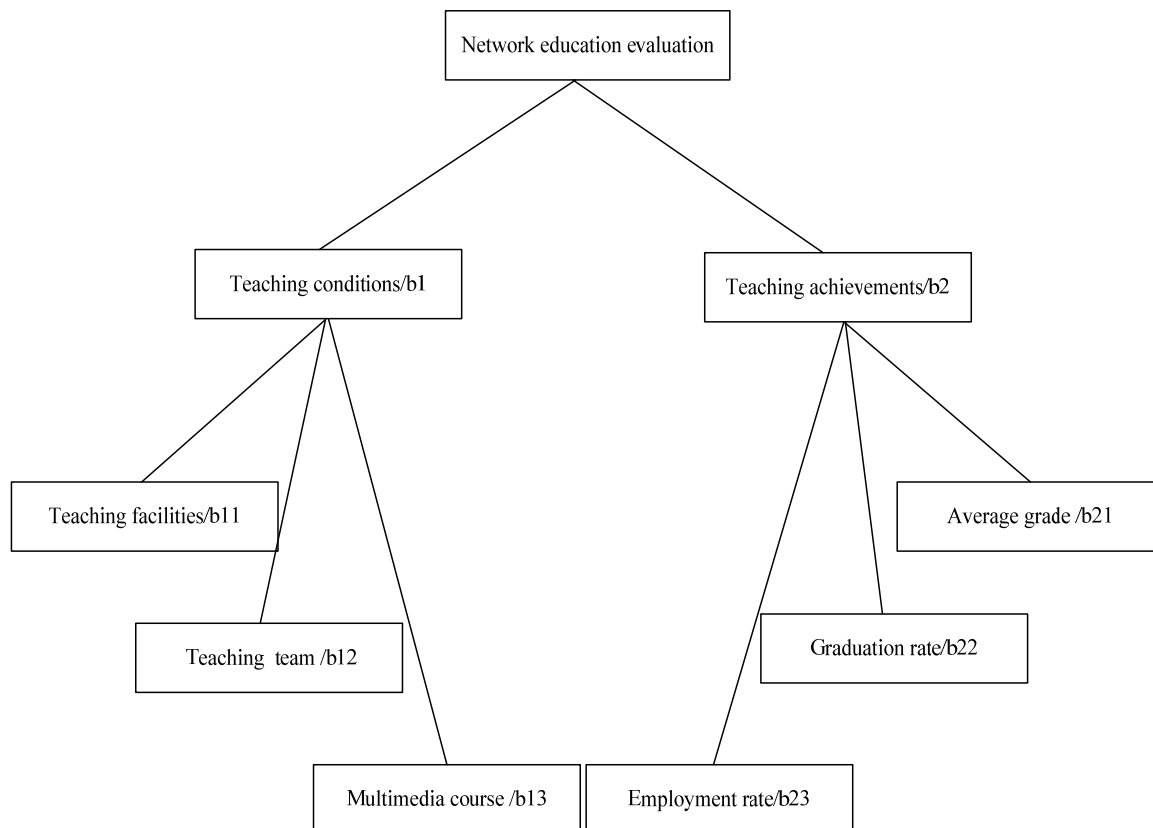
Network education evaluation

Teaching conditions/b1

Teaching achievements/b2

Teaching facilities/b11

Teaching team /b12

Multimedia course /b13

Average grade /b21

Graduation rate/b22

Employment rate/b23